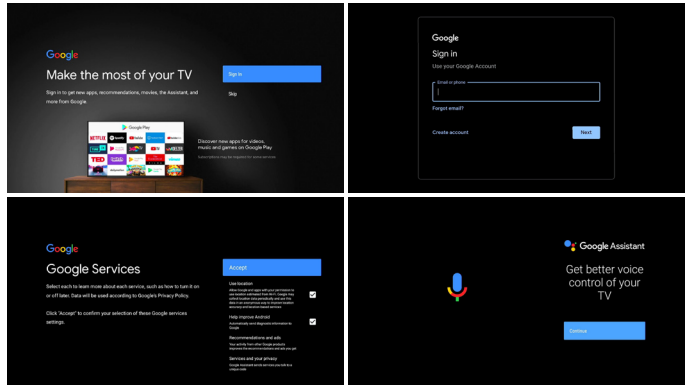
Google

Make the most of your TV

Sign in to get new apps, recommendations, movies, the Assistant, and more from Google.

Sign in

Skip

Google Play

NETFLIX

YouTube

TED

Discover new apps for videos, music and games on Google Play

Subscriptions may be required for some services

Google

Sign in

Use your Google Account

Email or phone

Forgot email?

Create account

Next

Google

Google Services

Select each to learn more about each service, such as how to turn it on or off later. Data will be used according to Google's Privacy Policy.

Click "Accept" to confirm your selection of these Google services settings.

Accept

Use location

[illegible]

Help improve Android

Automatically send diagnostic information to Google

Recommendations and ads

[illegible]

Services and your privacy

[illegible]

Google Assistant

Get better voice control of your TV

Continue